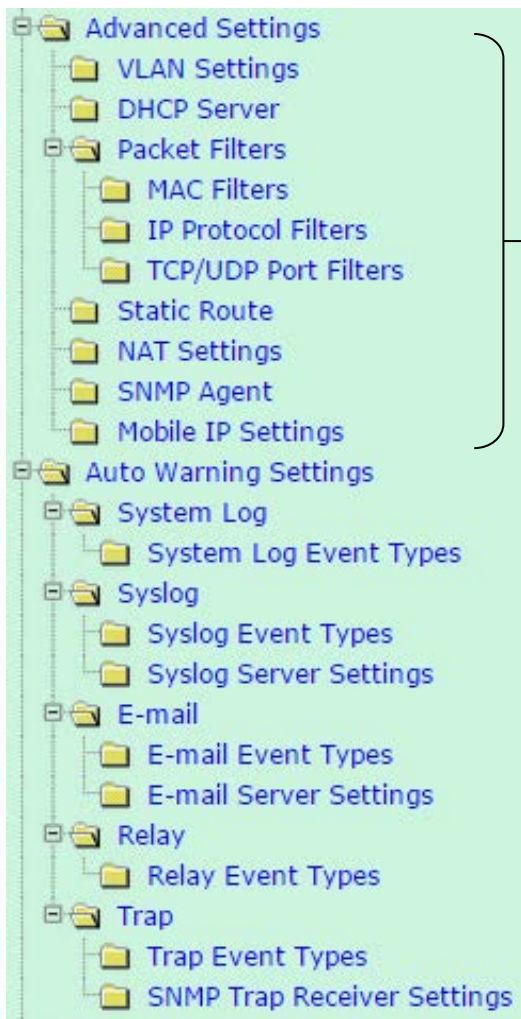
Advanced Settings
VLAN Settings
DHCP Server
Packet Filters
MAC Filters
IP Protocol Filters
TCP/UDP Port Filters
Static Route
NAT Settings
SNMP Agent
Mobile IP Settings
Auto Warning Settings
System Log
System Log Event Types
Syslog
Syslog Event Types
Syslog Server Settings
E-mail
E-mail Event Types
E-mail Server Settings
Relay
Relay Event Types
Trap
Trap Event Types
SNMP Trap Receiver Settings